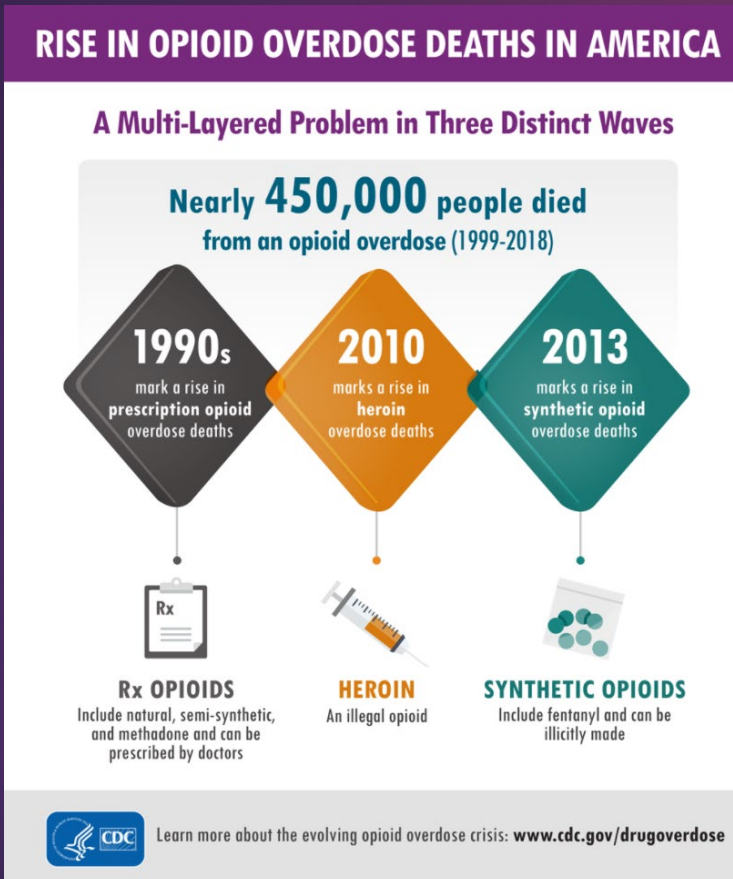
RISE IN OPIOID OVERDOSE DEATHS IN AMERICA

A Multi-Layered Problem in Three Distinct Waves

Nearly 450,000 people died from an opioid overdose (1999-2018)

1990s mark a rise in prescription opioid overdose deaths

2010 marks a rise in heroin overdose deaths

2013 marks a rise in synthetic opioid overdose deaths

Rx

Rx OPIOIDS
Include natural, semi-synthetic, and methadone and can be prescribed by doctors

HEROIN
An illegal opioid

SYNTHETIC OPIOIDS
Include fentanyl and can be illicitly made

CDC

Learn more about the evolving opioid overdose crisis: www.cdc.gov/drugoverdose